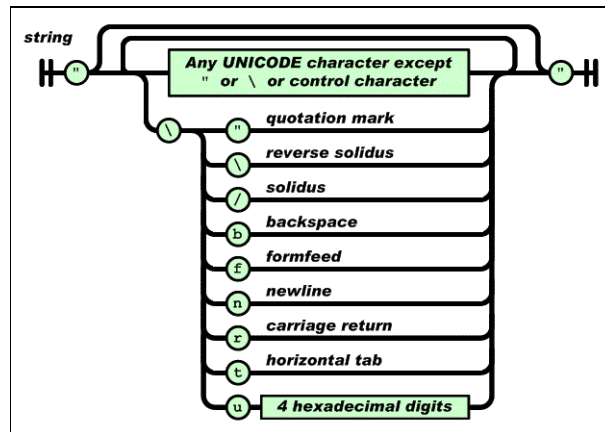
string

"

Any UNICODE character except " or \ or control character

"

\

" quotation mark

\ reverse solidus

/ solidus

b backspace

f formfeed

n newline

r carriage return

t horizontal tab

u 4 hexadecimal digits